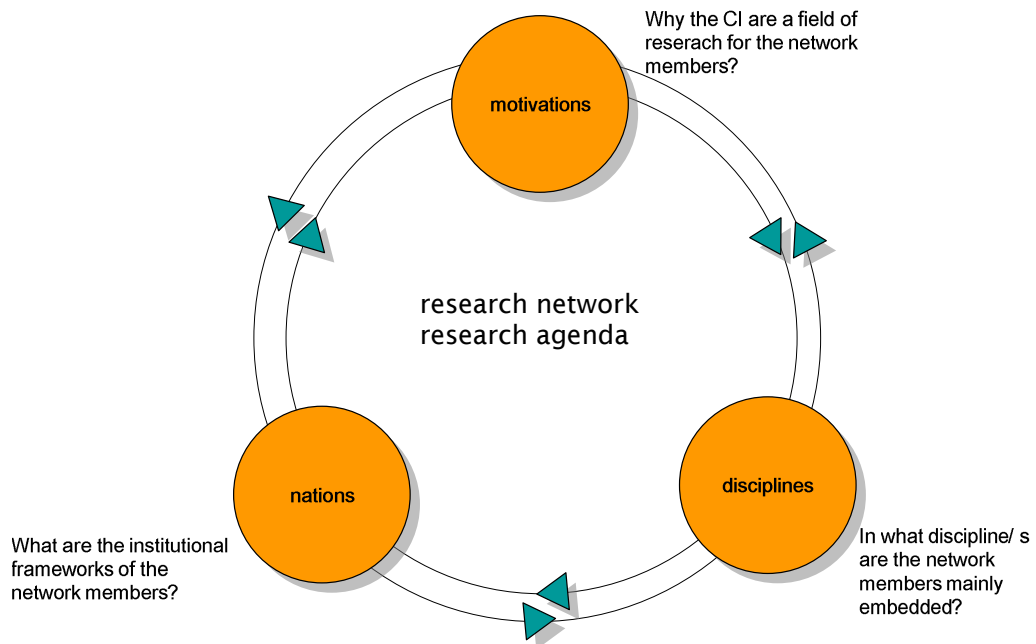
Why the CI are a field of reserach for the network members?

motivations

research network
research agenda

nations

disciplines

What are the institutional frameworks of the network members?

In what discipline/ s are the network members mainly embedded?